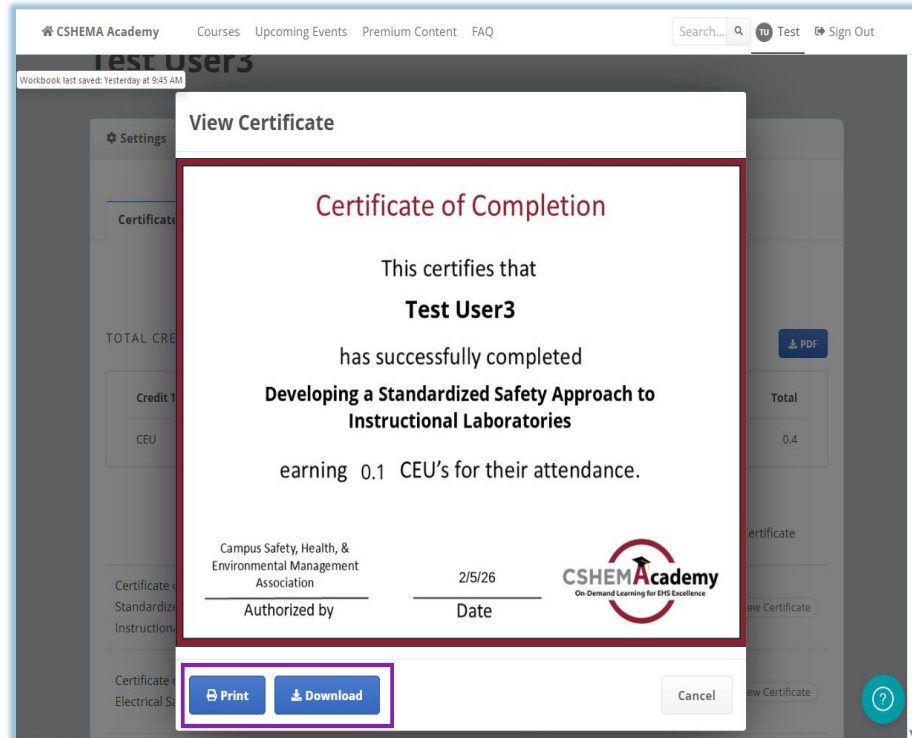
CSHEMA Academy Courses Upcoming Events Premium Content FAQ Search... TU Test Sign Out

Test User3

Workbook last saved: Yesterday at 9:45 AM

Settings

Certificate

TOTAL CRE

PDF

Credit T

Total

CEU

0.4

Certificate

Certificate Standardize Instruction

View Certificate

Certificate Electrical Sa

View Certificate

View Certificate

Certificate of Completion

This certifies that

Test User3

has successfully completed

Developing a Standardized Safety Approach to Instructional Laboratories

earning 0.1 CEU's for their attendance.

Campus Safety, Health, & Environmental Management Association

Authorized by

2/5/26

Date

CSHEMAcademy
On-Demand Learning for EHS Excellence

Print

Download

Cancel

?